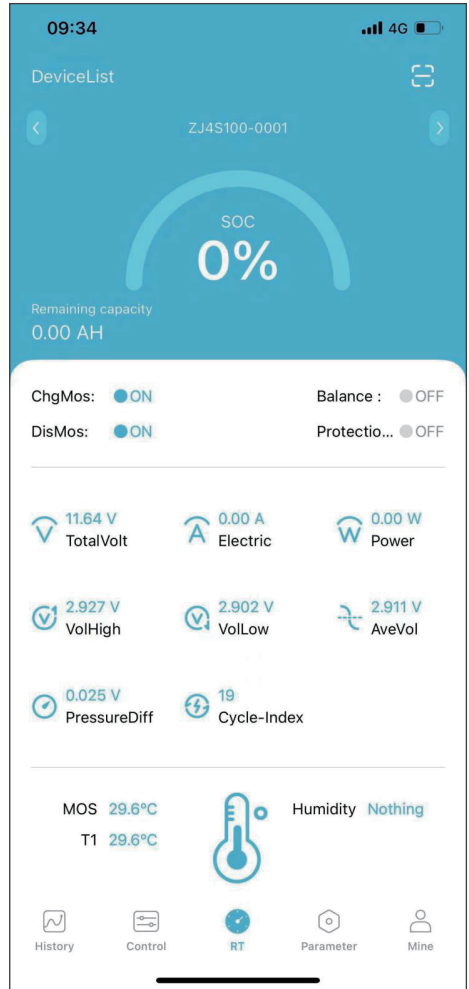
09:34

4G

DeviceList

ZJ4S100-0001

SOC
0%

Remaining capacity
0.00 AH

ChgMos: ON
Balance : OFF
DisMos: ON
Protectio... OFF

11.64 V
TotalVolt
0.00 A
Electric
0.00 W
Power

2.927 V
VolHigh
2.902 V
VolLow
2.911 V
AveVol

0.025 V
PressureDiff
19
Cycle-Index

MOS 29.6ºC
T1 29.6ºC
Humidity Nothing

History
Control
RT
Parameter
Mine